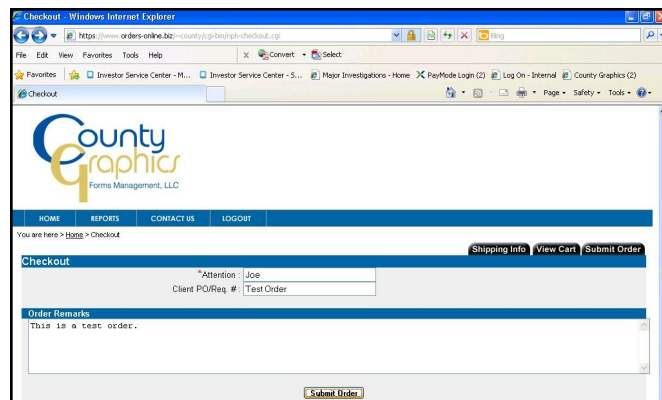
Checkout - Windows Internet Explorer

https://www.orders-online.biz/~county/cgi-bin/nph-checkout.cgi

Bing

File Edit View Favorites Tools Help

Convert Select

Favorites Investor Service Center - M... Investor Service Center - S... Major Investigations - Home PayMode Login (2) Log On - Internal County Graphics (2)

Checkout

Page Safety Tools

County Graphics
Forms Management, LLC

HOME REPORTS CONTACT US LOGOUT

You are here > Home > Checkout

Shipping Info View Cart Submit Order

Checkout

*Attention : Joe

Client PO/Req. #: Test Order

Order Remarks

This is a test order.

Submit Order